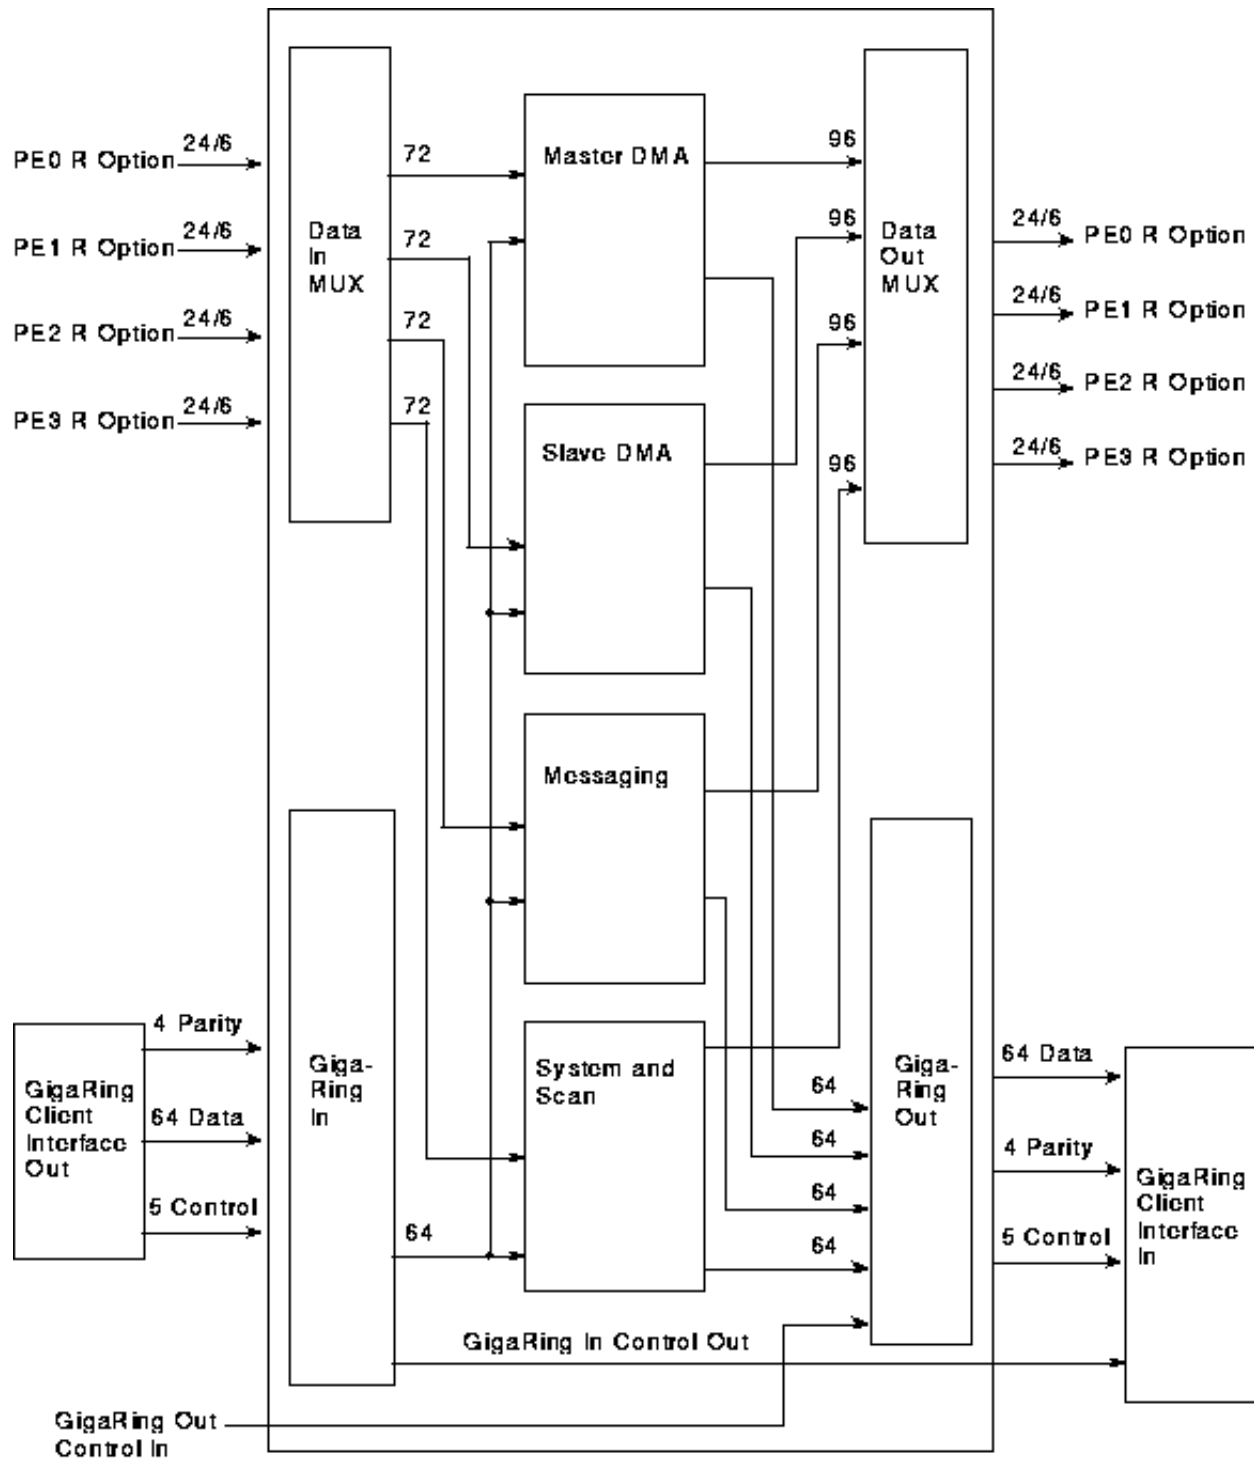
PE0 R Option 24/6
PE1 R Option 24/6
PE2 R Option 24/6
PE3 R Option 24/6

Data In MUX

72
72
72
72

Master DMA

Slave DMA

Messaging

System and Scan

96
96
96
96

Data Out MUX

24/6 PE0 R Option
24/6 PE1 R Option
24/6 PE2 R Option
24/6 PE3 R Option

GigaRing Client Interface Out

4 Parity
64 Data
5 Control

Giga-Ring In

64

64
64
64
64

Giga-Ring Out

64 Data
4 Parity
5 Control

GigaRing Client Interface In

GigaRing In Control Out

GigaRing Out Control In